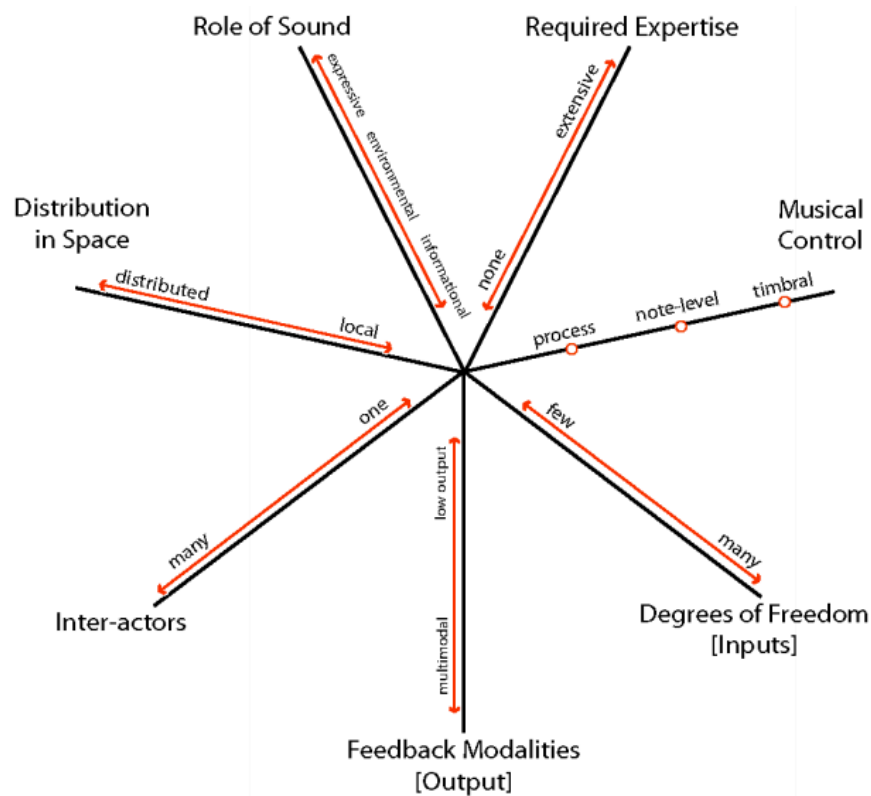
Role of Sound
expressive
environmental
informational

Required Expertise
extensive
none

Distribution in Space
distributed
local

Musical Control
process
note-level
timbral

Inter-actors
one
many

low output
multimodal

Feedback Modalities [Output]

few
many

Degrees of Freedom [Inputs]